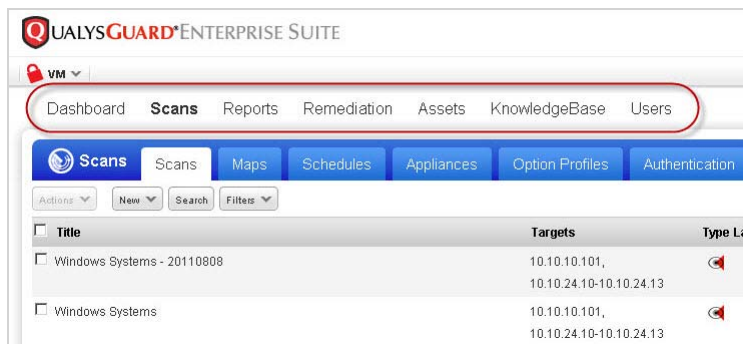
QUALYSGUARD® ENTERPRISE SUITE

VM

Dashboard Scans Reports Remediation Assets KnowledgeBase Users

Scans Scans Maps Schedules Appliances Option Profiles Authentication

Actions New Search Filters

| Title | Targets | Type La |
|---|---|---|
| Windows Systems - 20110808 | 10.10.10.101, 10.10.24.10-10.10.24.13 | |
| Windows Systems | 10.10.10.101, 10.10.24.10-10.10.24.13 | |